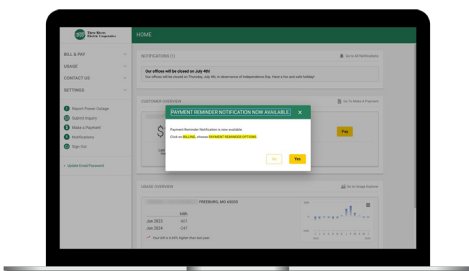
Three Rivers Electric Cooperative

HOME

BILL & PAY
USAGE
CONTACT US
SETTINGS

Report Power Outage
Submit Inquiry
Make a Payment
Notifications
Sign Out

Update Email/Password

NOTIFICATIONS (1)

Go To All Notifications

Our offices will be closed on July 4th!
Our offices will be closed on Thursday, July 4th, in observance of Independence Day. Have a fun and safe holiday!

CUSTOMER OVERVIEW

Go To Make A Payment

PAYMENT REMINDER NOTIFICATION NOW AVAILABLE ×

Payment Reminder Notification is now available

Click on BILLING, choose PAYMENT REMINDER OPTIONS.

OK

Yes

Pay

USAGE OVERVIEW

Go To Usage Analysis

FREEBURG, MO 65035

kWh
Jun 2023 601
Jun 2024 137

You used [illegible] higher than last year